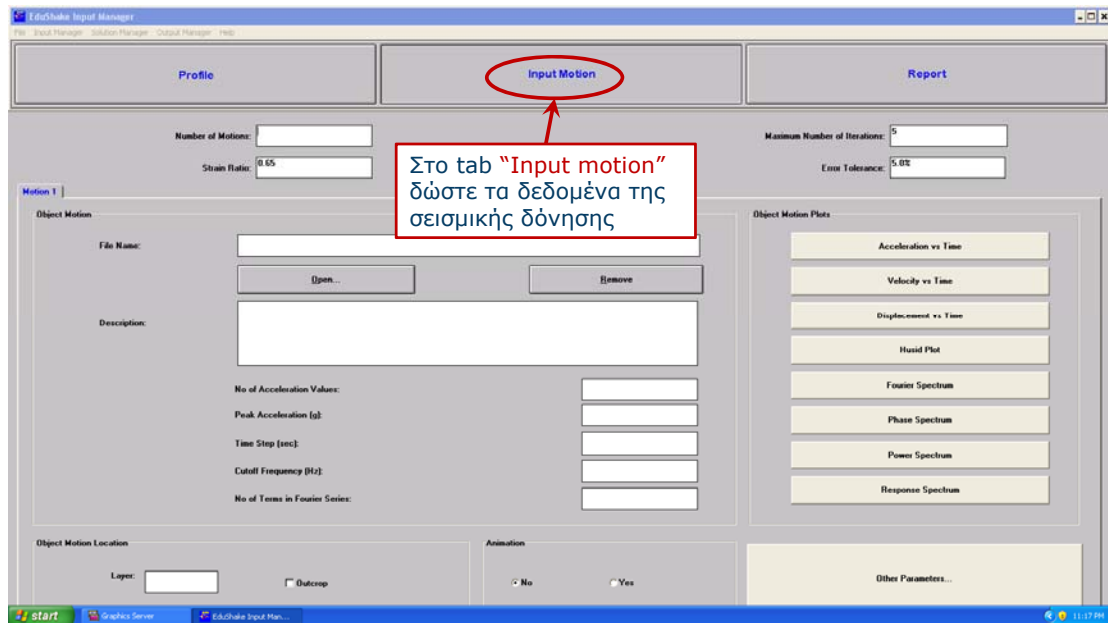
EduShake Input Manager

File Input Manager Solution Manager Output Manager Help

Profile

Input Motion

Report

Number of Motions:

Strain Ratio: 0.65

Στο tab “Input motion” δώστε τα δεδομένα της σεισμικής δόνησης

Maximum Number of Iterations: 5

Error Tolerance: 5.0%

Motion 1

Object Motion

File Name:

Open...

Remove

Description:

No of Acceleration Values:

Peak Acceleration (g):

Time Step (sec):

Cutoff Frequency (Hz):

No of Terms in Fourier Series:

Object Motion Plots

Acceleration vs Time

Velocity vs Time

Displacement vs Time

Husid Plot

Fourier Spectrum

Phase Spectrum

Power Spectrum

Response Spectrum

Object Motion Location

Layer:

Outcrop

Animation

No

Yes

Other Parameters...

start

Graphics Server

EduShake Input Man...

11:17 PM